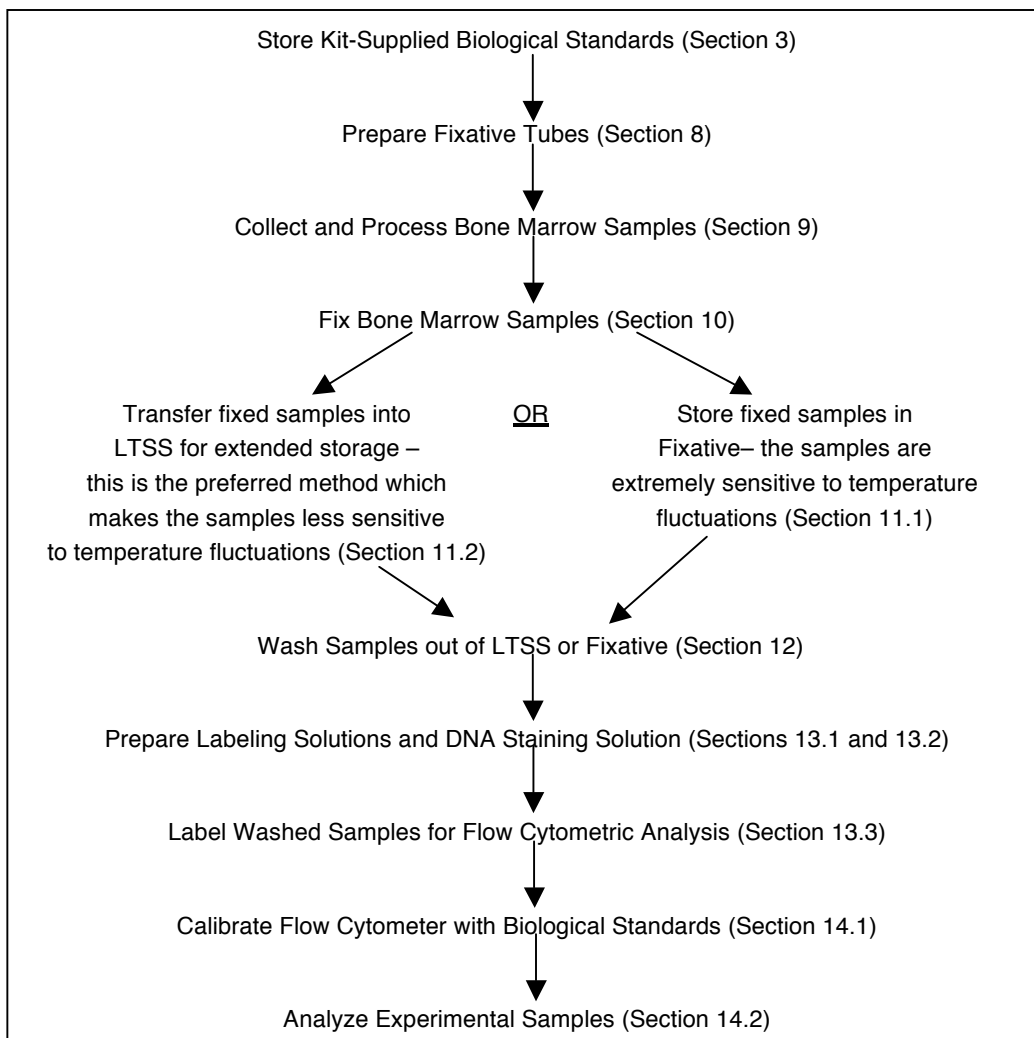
Store Kit-Supplied Biological Standards (Section 3)

Prepare Fixative Tubes (Section 8)

Collect and Process Bone Marrow Samples (Section 9)

Fix Bone Marrow Samples (Section 10)

Transfer fixed samples into LTSS for extended storage – this is the preferred method which makes the samples less sensitive to temperature fluctuations (Section 11.2)

OR

Store fixed samples in Fixative– the samples are extremely sensitive to temperature fluctuations (Section 11.1)

Wash Samples out of LTSS or Fixative (Section 12)

Prepare Labeling Solutions and DNA Staining Solution (Sections 13.1 and 13.2)

Label Washed Samples for Flow Cytometric Analysis (Section 13.3)

Calibrate Flow Cytometer with Biological Standards (Section 14.1)

Analyze Experimental Samples (Section 14.2)